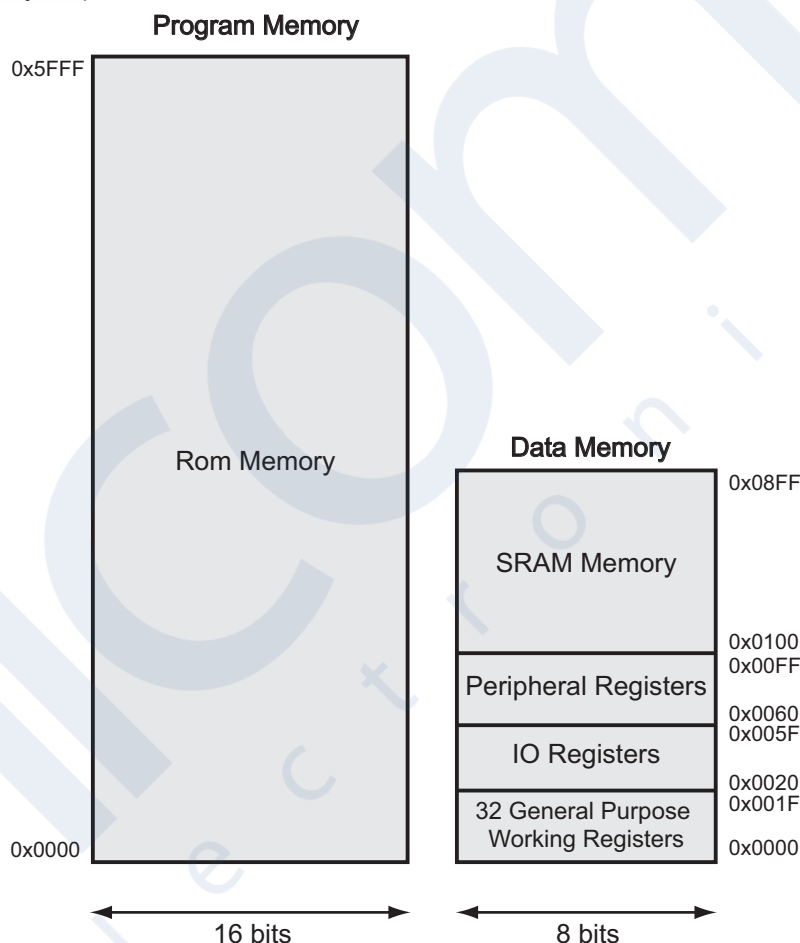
Program Memory

0x5FFF

Rom Memory

0x0000

Data Memory

0x08FF

SRAM Memory

0x0100
0x00FF

Peripheral Registers

0x0060
0x005F

IO Registers

0x0020
0x001F

32 General Purpose Working Registers

0x0000

16 bits

8 bits